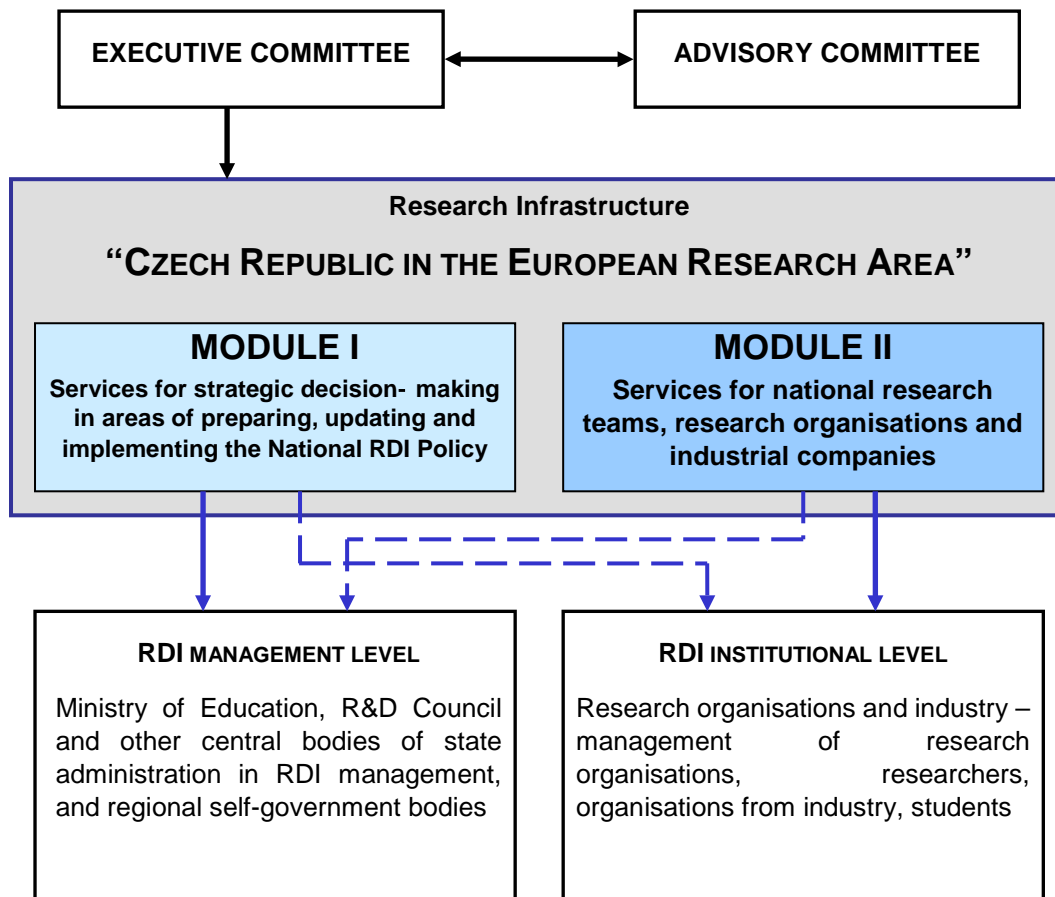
EXECUTIVE COMMITTEE

ADVISORY COMMITTEE

Research Infrastructure

“CZECH REPUBLIC IN THE EUROPEAN RESEARCH AREA”

MODULE I

Services for strategic decision- making in areas of preparing, updating and implementing the National RDI Policy

MODULE II

Services for national research teams, research organisations and industrial companies

RDI MANAGEMENT LEVEL

Ministry of Education, R&D Council and other central bodies of state administration in RDI management, and regional self-government bodies

RDI INSTITUTIONAL LEVEL

Research organisations and industry – management of research organisations, researchers, organisations from industry, students